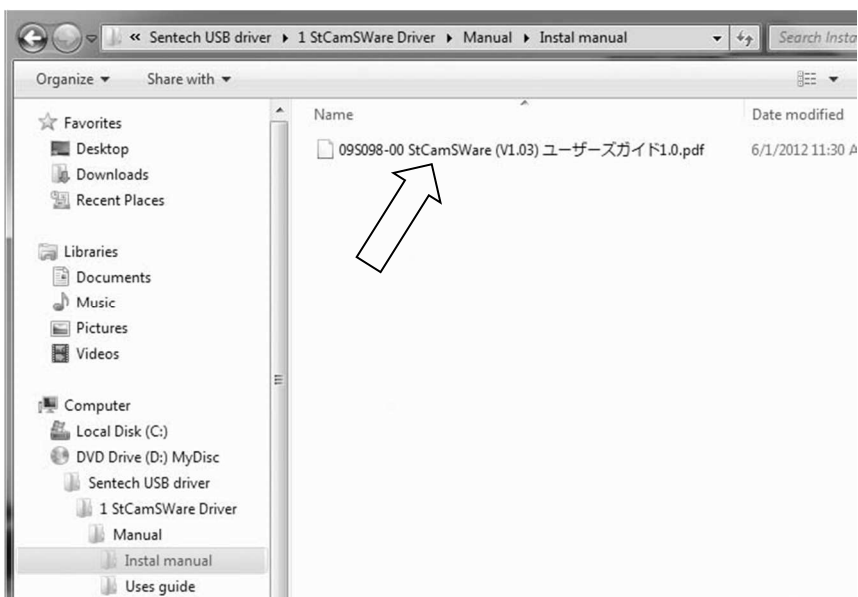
« Sentech USB driver ▸ 1 StCamSWare Driver ▸ Manual ▸ Instal manual

Search Insta

Organize ▾ Share with ▾

Name

Date modified

09S098-00 StCamSWare (V1.03) ユーザーズガイド1.0.pdf

6/1/2012 11:30 A

Favorites
Desktop
Downloads
Recent Places

Libraries
Documents
Music
Pictures
Videos

Computer
Local Disk (C:)
DVD Drive (D:) MyDisc
Sentech USB driver
1 StCamSWare Driver
Manual
Instal manual
Uses guide